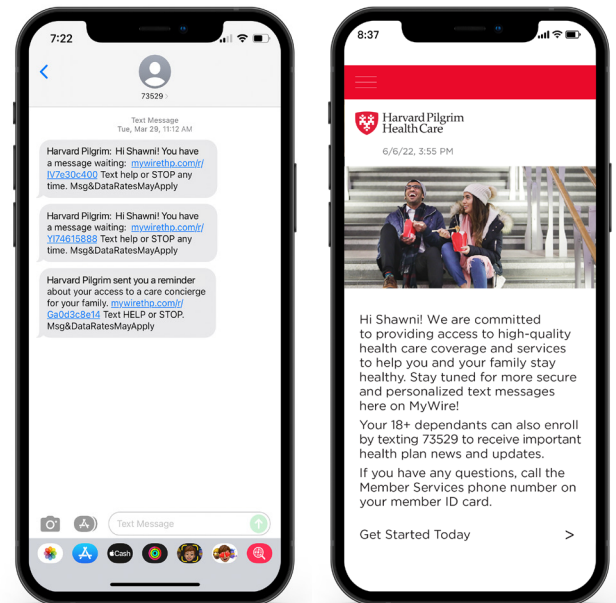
7:22

73529

Text Message
Tue, Mar 29, 11:12 AM

Harvard Pilgrim: Hi Shawni! You have a message waiting: mywirethp.com/r/lV7e30c400 Text help or STOP any time. Msg&DataRatesMayApply

Harvard Pilgrim: Hi Shawni! You have a message waiting: mywirethp.com/r/Yl74615888 Text help or STOP any time. Msg&DataRatesMayApply

Harvard Pilgrim sent you a reminder about your access to a care concierge for your family. mywirethp.com/r/Ga0d3c8e14 Text HELP or STOP. Msg&DataRatesMayApply

Text Message

Cash

8:37

Harvard Pilgrim Health Care

6/6/22, 3:55 PM

Hi Shawni! We are committed to providing access to high-quality health care coverage and services to help you and your family stay healthy. Stay tuned for more secure and personalized text messages here on MyWire!

Your 18+ dependants can also enroll by texting 73529 to receive important health plan news and updates.

If you have any questions, call the Member Services phone number on your member ID card.

Get Started Today >